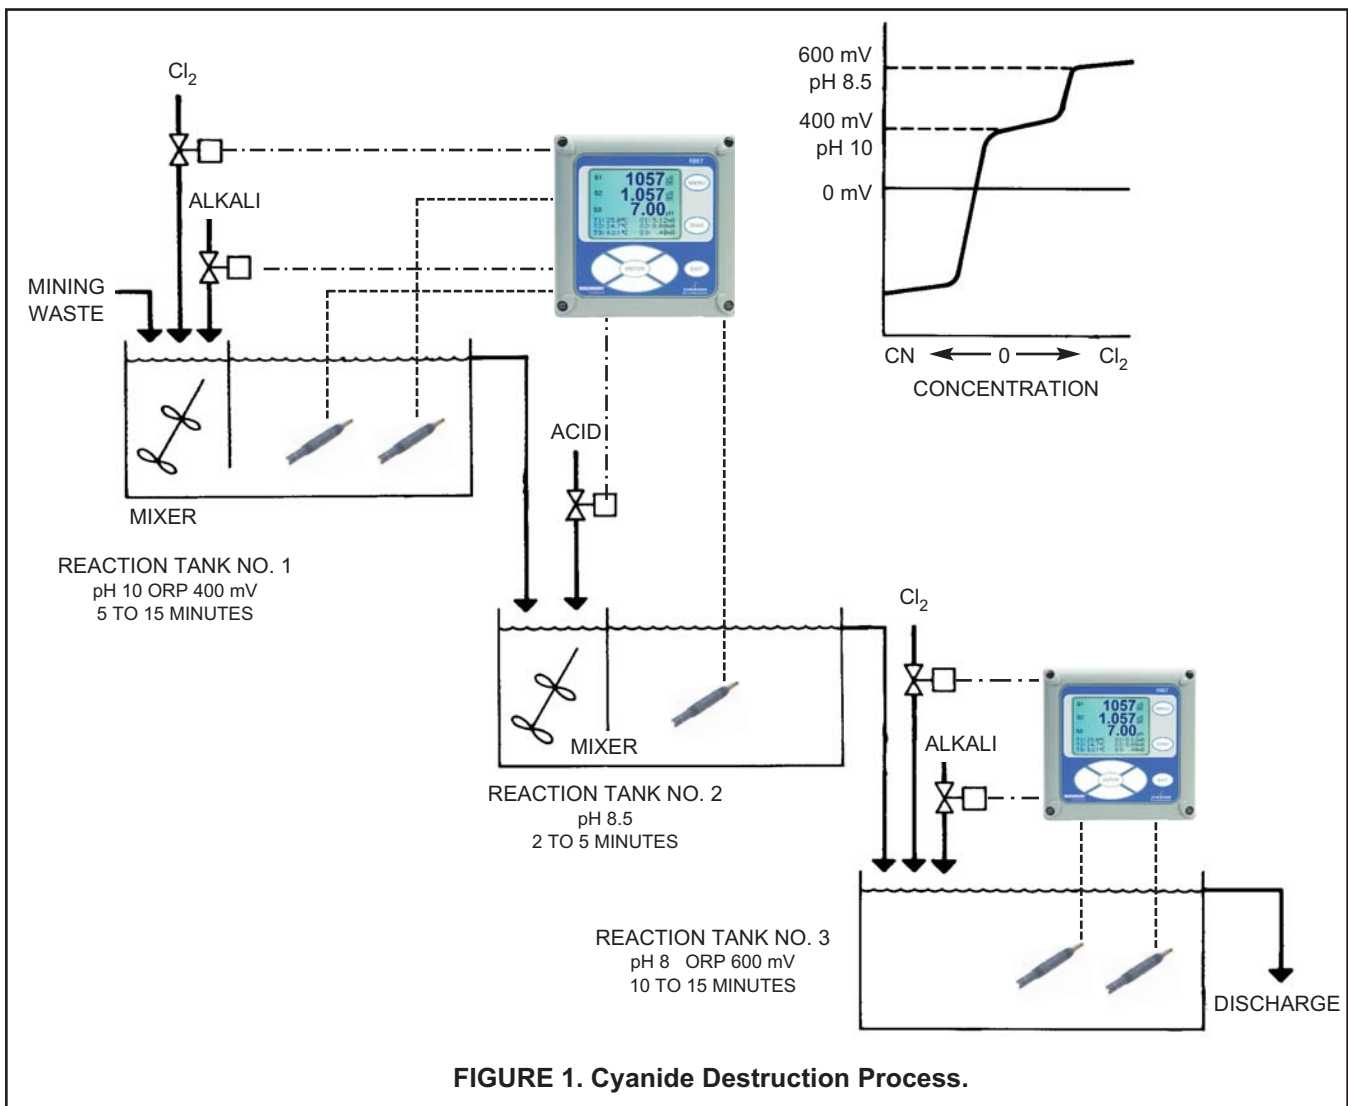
$Cl_2$

ALKALI

MINING WASTE

1057
1.057
7.00

MIXER

REACTION TANK NO. 1
pH 10 ORP 400 mV
5 TO 15 MINUTES

600 mV
pH 8.5

400 mV
pH 10

0 mV

CN ← 0 → $Cl_2$
CONCENTRATION

ACID

MIXER

REACTION TANK NO. 2
pH 8.5
2 TO 5 MINUTES

$Cl_2$

ALKALI

1057
1.057
7.00

REACTION TANK NO. 3
pH 8 ORP 600 mV
10 TO 15 MINUTES

DISCHARGE

FIGURE 1. Cyanide Destruction Process.